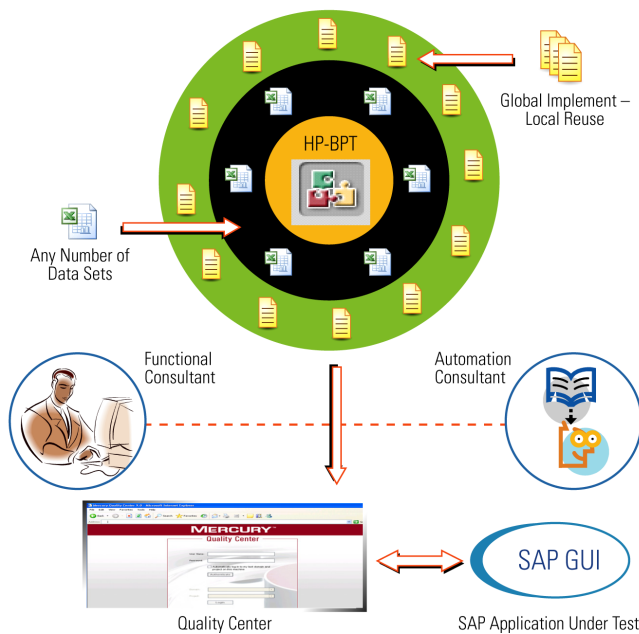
HP-BPT

Global Implement – Local Reuse

Any Number of Data Sets

Functional Consultant

Automation Consultant

Mercury Quality Center 8.0 - Microsoft Internet Explorer

MERCURY

Quality Center

Quality Center

SAP GUI

SAP Application Under Test